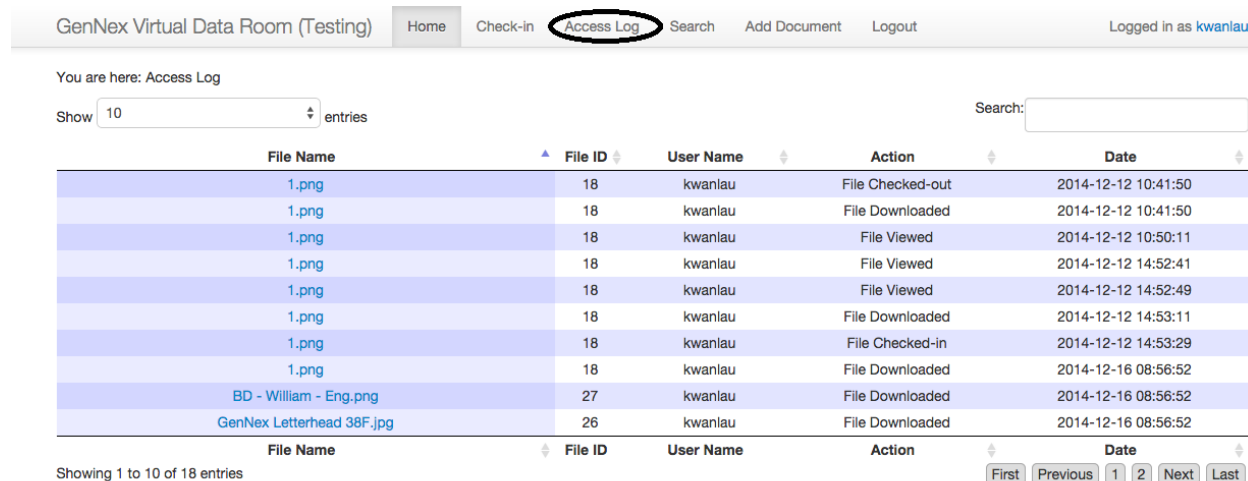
GenNex Virtual Data Room (Testing) Home Check-in Access Log Search Add Document Logout Logged in as kwanlau

You are here: Access Log

Show 10 entries

Search:

| File Name | File ID | User Name | Action | Date |
|---|---|---|---|---|
| 1.png | 18 | kwanlau | File Checked-out | 2014-12-12 10:41:50 |
| 1.png | 18 | kwanlau | File Downloaded | 2014-12-12 10:41:50 |
| 1.png | 18 | kwanlau | File Viewed | 2014-12-12 10:50:11 |
| 1.png | 18 | kwanlau | File Viewed | 2014-12-12 14:52:41 |
| 1.png | 18 | kwanlau | File Viewed | 2014-12-12 14:52:49 |
| 1.png | 18 | kwanlau | File Downloaded | 2014-12-12 14:53:11 |
| 1.png | 18 | kwanlau | File Checked-in | 2014-12-12 14:53:29 |
| 1.png | 18 | kwanlau | File Downloaded | 2014-12-16 08:56:52 |
| BD - William - Eng.png | 27 | kwanlau | File Downloaded | 2014-12-16 08:56:52 |
| GenNex Letterhead 38F.jpg | 26 | kwanlau | File Downloaded | 2014-12-16 08:56:52 |
| File Name | File ID | User Name | Action | Date |

Showing 1 to 10 of 18 entries

First Previous 1 2 Next Last